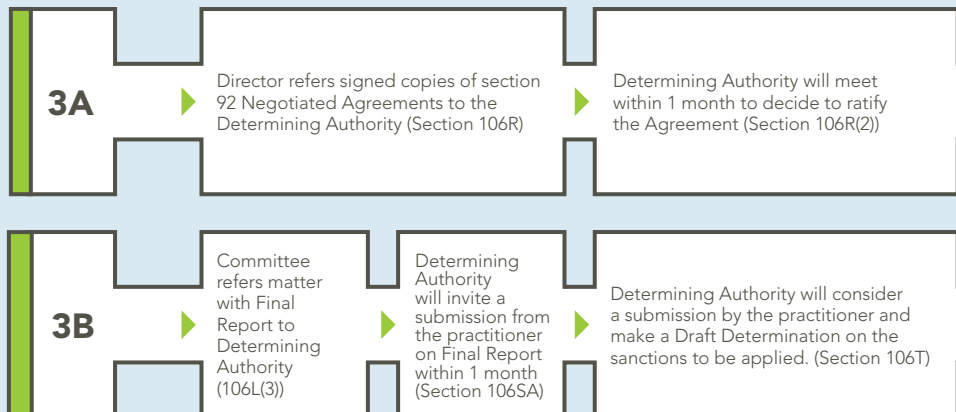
3A

Director refers signed copies of section 92 Negotiated Agreements to the Determining Authority (Section 106R)

Determining Authority will meet within 1 month to decide to ratify the Agreement (Section 106R(2))

3B

Committee refers matter with Final Report to Determining Authority (106L(3))

Determining Authority will invite a submission from the practitioner on Final Report within 1 month (Section 106SA)

Determining Authority will consider a submission by the practitioner and make a Draft Determination on the sanctions to be applied. (Section 106T)